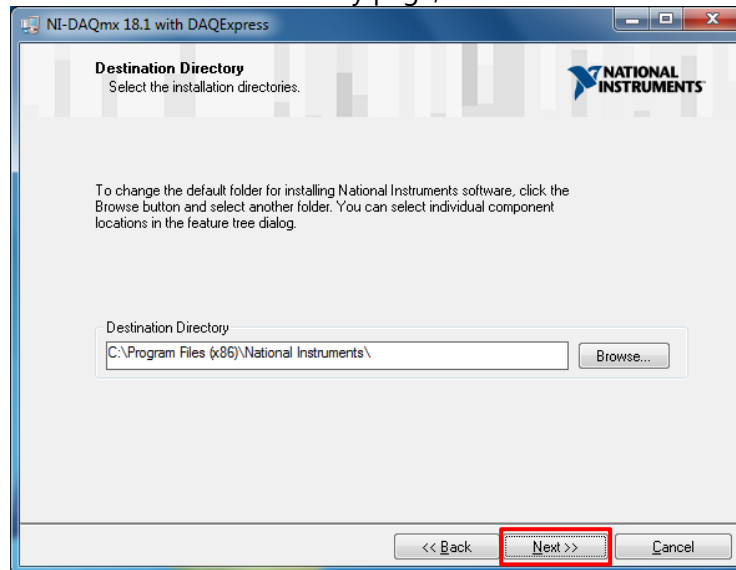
NI-DAQmx 18.1 with DAQExpress

Destination Directory
Select the installation directories.

NATIONAL INSTRUMENTS

To change the default folder for installing National Instruments software, click the Browse button and select another folder. You can select individual component locations in the feature tree dialog.

Destination Directory
C:\Program Files (x86)\National Instruments\
Browse...

<< Back
Next >>
Cancel